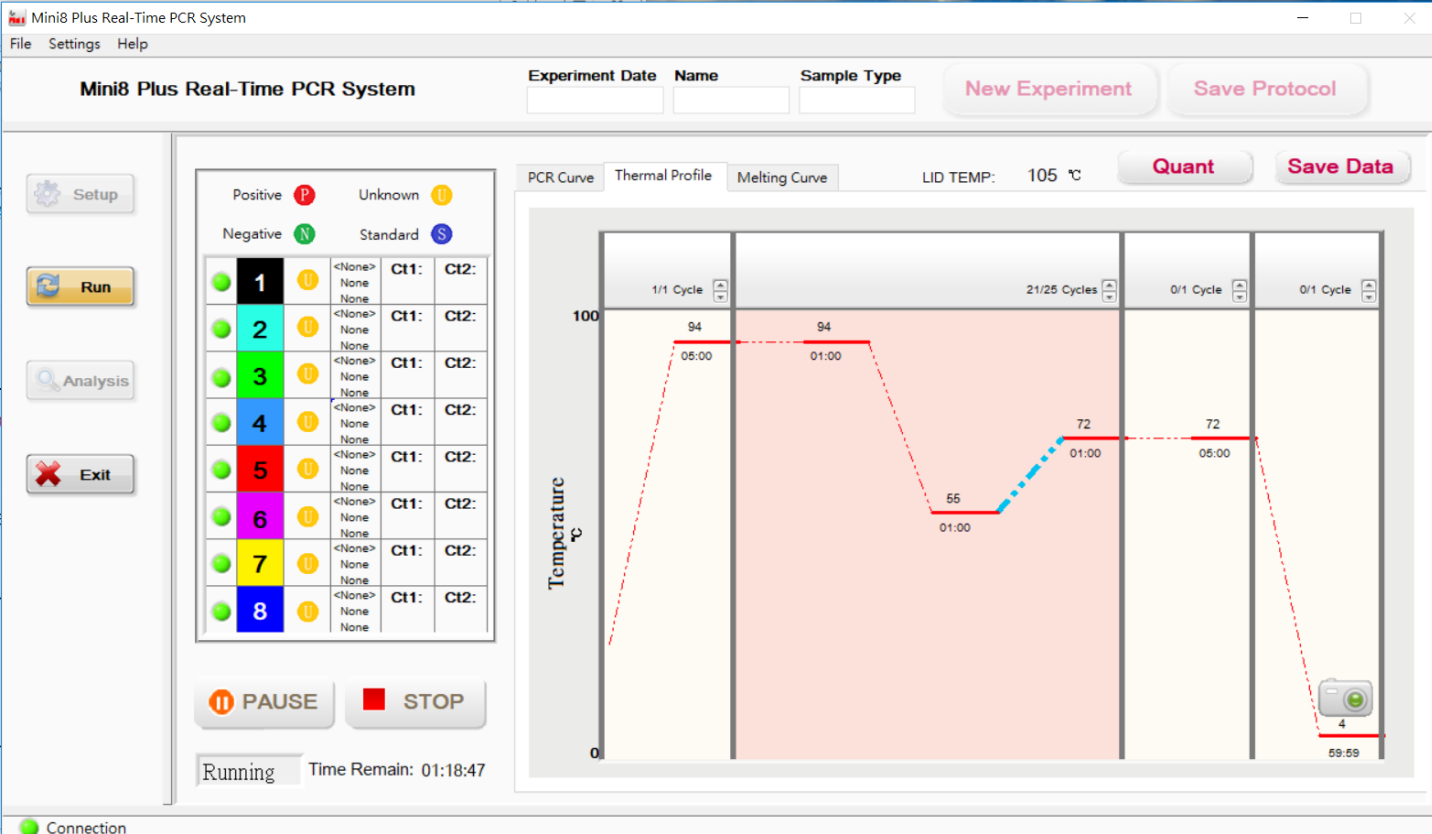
Mini8 Plus Real-Time PCR System

File Settings Help

Mini8 Plus Real-Time PCR System

Experiment Date | Name | Sample Type

New Experiment | Save Protocol

Setup

Run

Analysis

Exit

Positive P | Unknown U
Negative N | Standard S

| | 1 | U | <None> None None | Ct1: | Ct2: |
|---|---|---|---|---|---|
| | 2 | U | <None> None None | Ct1: | Ct2: |
| | 3 | U | <None> None None | Ct1: | Ct2: |
| | 4 | U | <None> None None | Ct1: | Ct2: |
| | 5 | U | <None> None None | Ct1: | Ct2: |
| | 6 | U | <None> None None | Ct1: | Ct2: |
| | 7 | U | <None> None None | Ct1: | Ct2: |
| | 8 | U | <None> None None | Ct1: | Ct2: |

PAUSE | STOP

Running | Time Remain: 01:18:47

PCR Curve | Thermal Profile | Melting Curve | LID TEMP: 105 ℃

Quant | Save Data

1/1 Cycle | 21/25 Cycles | 0/1 Cycle | 0/1 Cycle

100

0

Temperature ℃

94
05:00

94
01:00

55
01:00

72
01:00

72
05:00

4
59:59

Connection